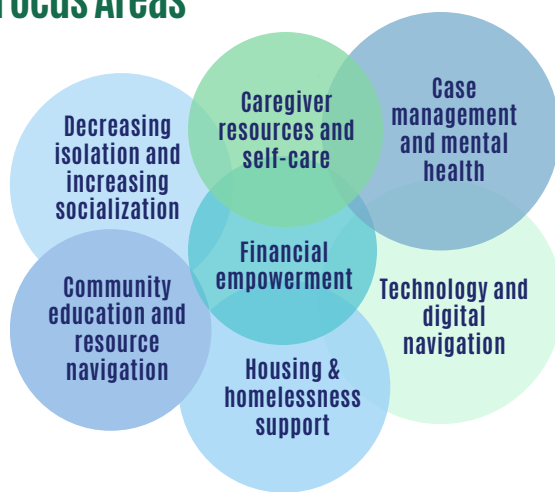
Focus Areas

Decreasing isolation and increasing socialization

Caregiver resources and self-care

Case management and mental health

Financial empowerment

Community education and resource navigation

Technology and digital navigation

Housing & homelessness support